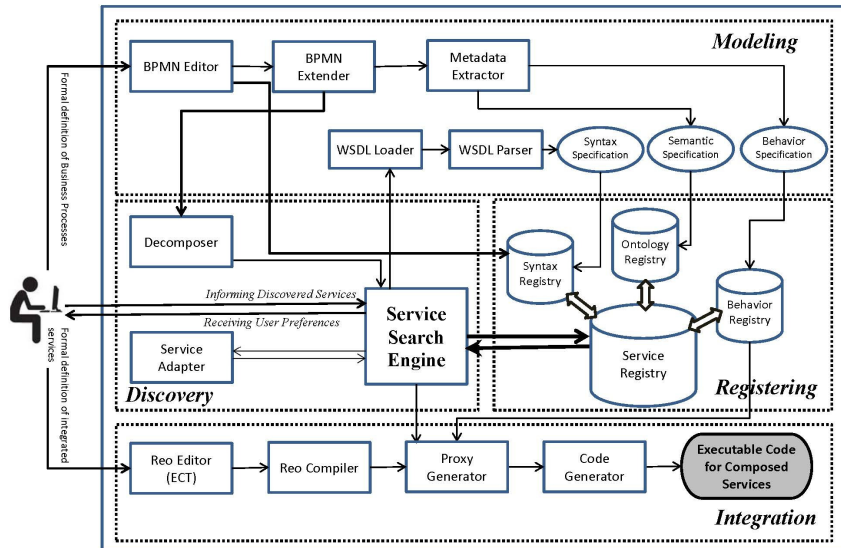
Modeling

BPMN Editor

BPMN Extender

Metadata Extractor

WSDL Loader

WSDL Parser

Syntax Specification

Semantic Specification

Behavior Specification

Formal definition of Business Processes

Decomposer

Syntax Registry

Ontology Registry

Behavior Registry

Informing Discovered Services

Receiving User Preferences

Service Search Engine

Service Registry

Service Adapter

Formal definition of integrated services

Discovery

Registering

Reo Editor (ECT)

Reo Compiler

Proxy Generator

Code Generator

Executable Code for Composed Services

Integration